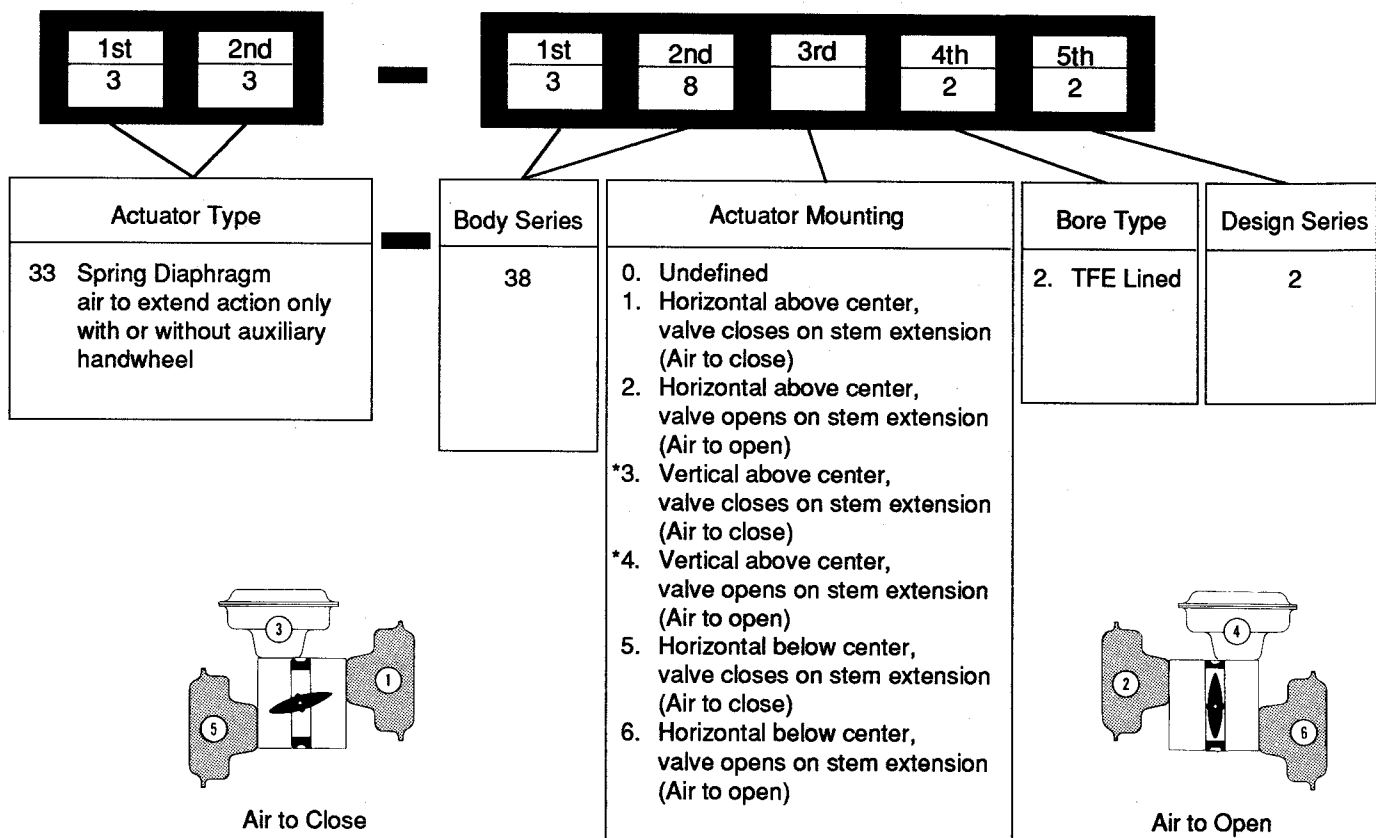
| 1st | 2nd |
|---|---|
| 3 | 3 |

| 1st | 2nd | 3rd | 4th | 5th |
|---|---|---|---|---|
| 3 | 8 | | 2 | 2 |

Actuator Type

33 Spring Diaphragm air to extend action only with or without auxiliary handwheel

Body Series

38

Actuator Mounting

0. Undefined
1. Horizontal above center, valve closes on stem extension (Air to close)
2. Horizontal above center, valve opens on stem extension (Air to open)
*3. Vertical above center, valve closes on stem extension (Air to close)
*4. Vertical above center, valve opens on stem extension (Air to open)
5. Horizontal below center, valve closes on stem extension (Air to close)
6. Horizontal below center, valve opens on stem extension (Air to open)

Bore Type

2. TFE Lined

Design Series

2

3
1
5

Air to Close

4
2
6

Air to Open